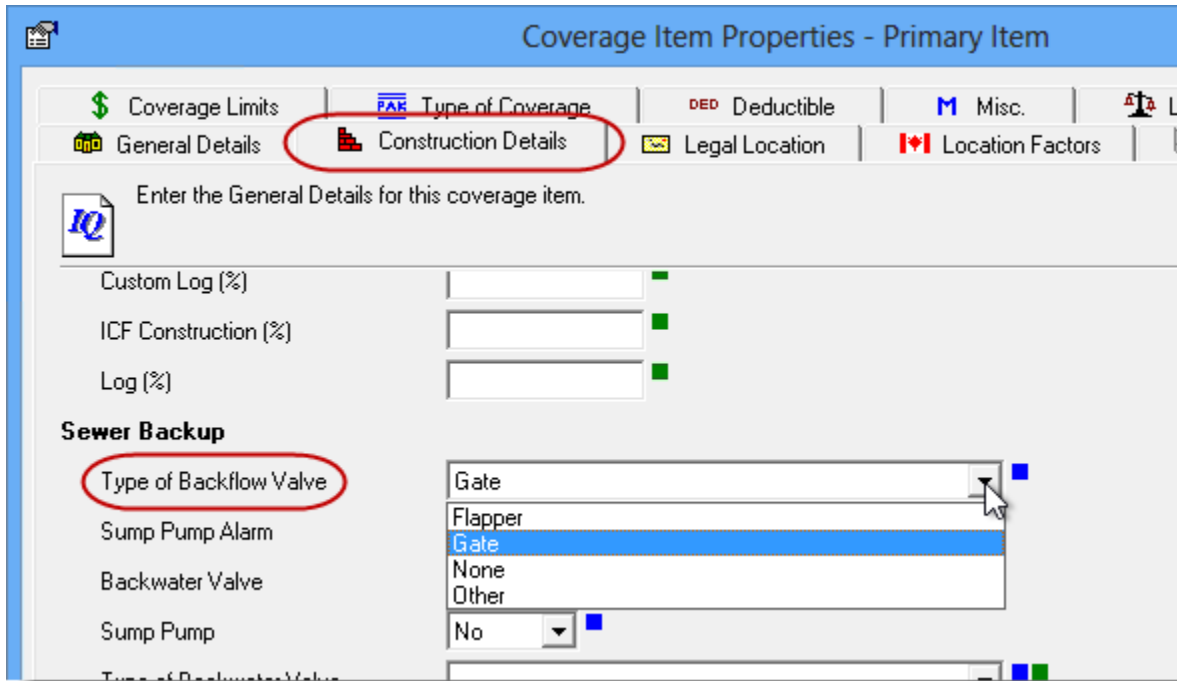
Coverage Item Properties - Primary Item

$ Coverage Limits
PAK Type of Coverage
DED Deductible
M Misc.
L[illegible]
General Details
Construction Details
Legal Location
Location Factors

Enter the General Details for this coverage item.

IQ

Custom Log (%)

ICF Construction (%)

Log (%)

Sewer Backup

Type of Backflow Valve
Gate
Flapper
Gate
None
Other

Sump Pump Alarm

Backwater Valve

Sump Pump
No

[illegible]